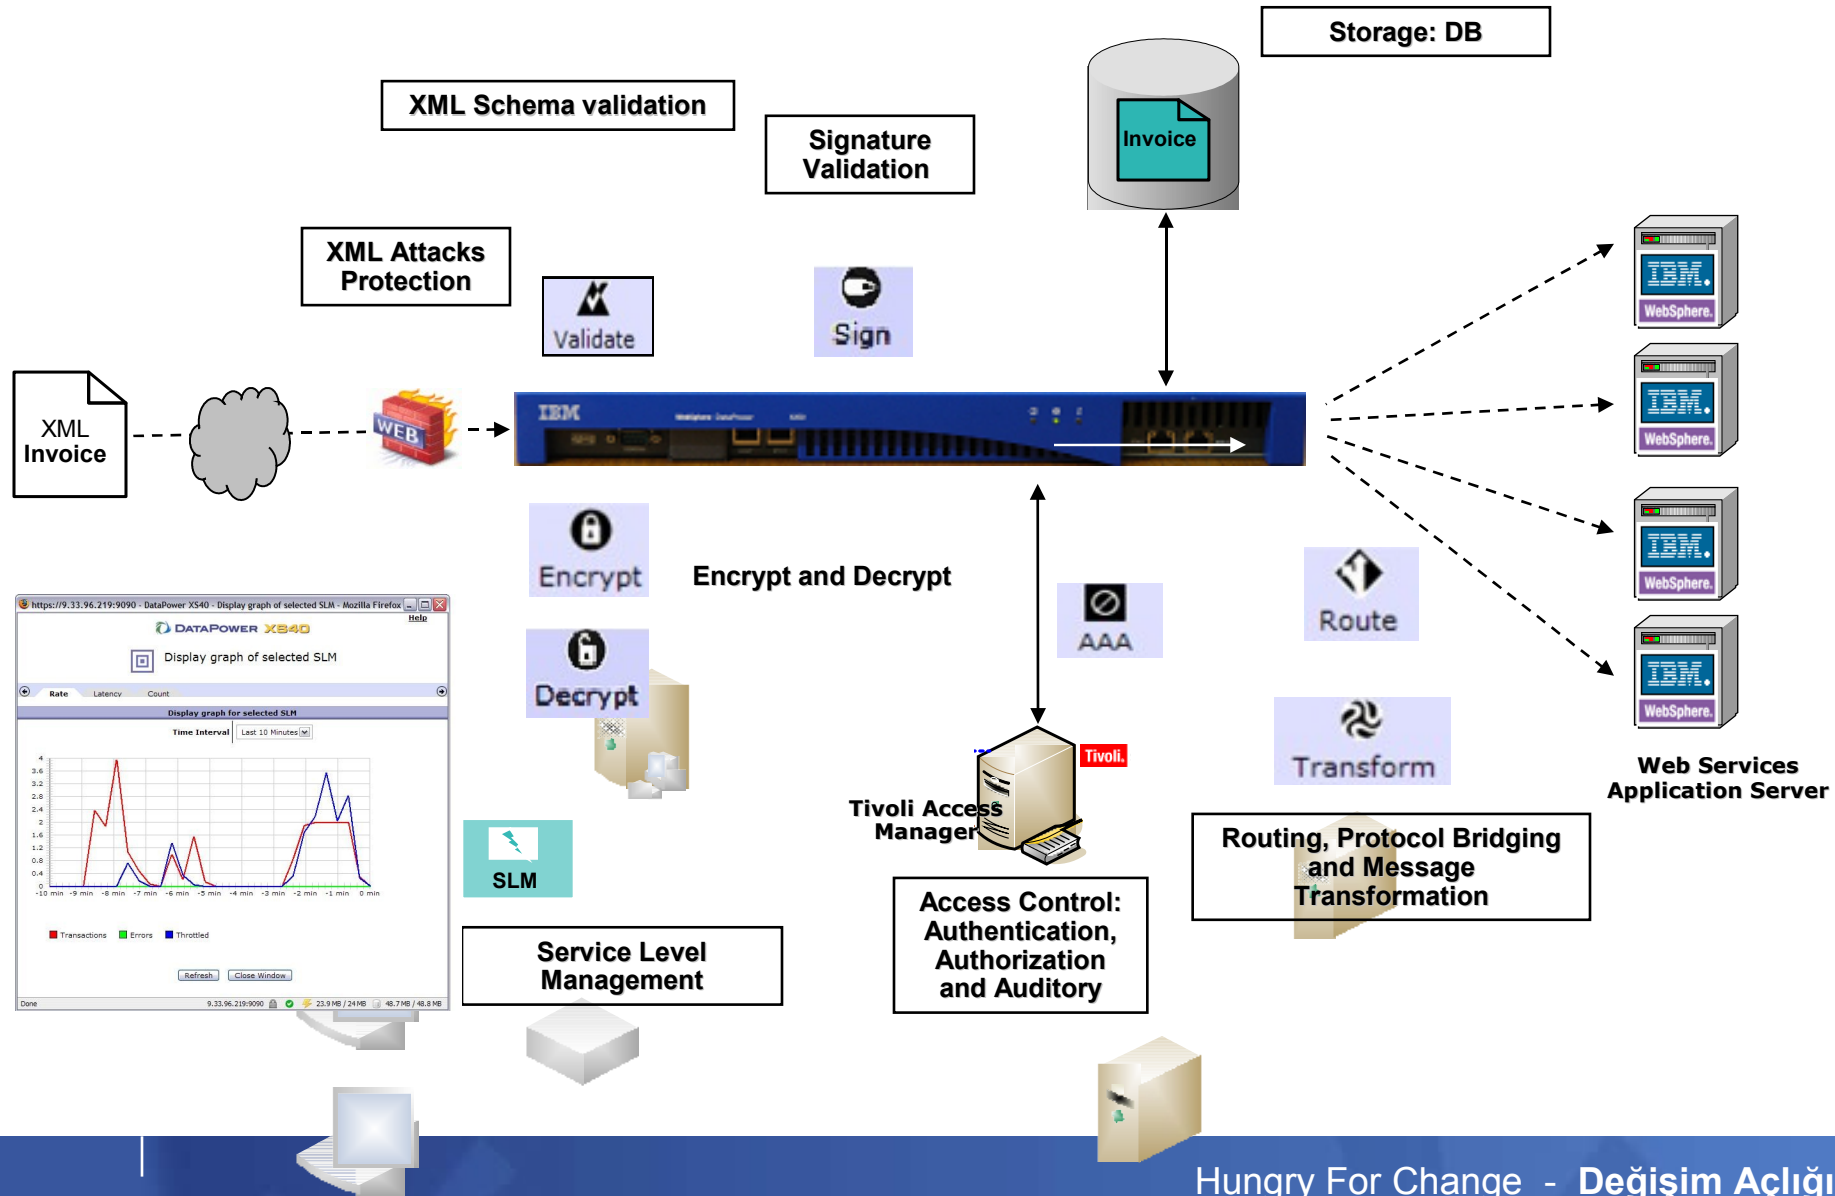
Storage: DB

Invoice

XML Schema validation

Signature Validation

XML Attacks Protection

Validate

Sign

XML Invoice

WEB

IBM

Encrypt

Encrypt and Decrypt

AAA

Route

https://9.33.96.219:9090 - DataPower XS40 - Display graph of selected SLM - Mozilla Firefox

Help

DATAPOWER XS40

Display graph of selected SLM

Rate Latency Count

Display graph for selected SLM

Time Interval Last 10 Minutes

Transactions Errors Throttled

Refresh Close Window

Done

Decrypt

Transform

Web Services Application Server

Tivoli.

Tivoli Access Manager

SLM

Routing, Protocol Bridging and Message Transformation

Access Control: Authentication, Authorization and Auditory

Service Level Management

IBM. WebSphere.

IBM. WebSphere.

IBM. WebSphere.

IBM. WebSphere.

Hungry For Change - Değişim Açlığı